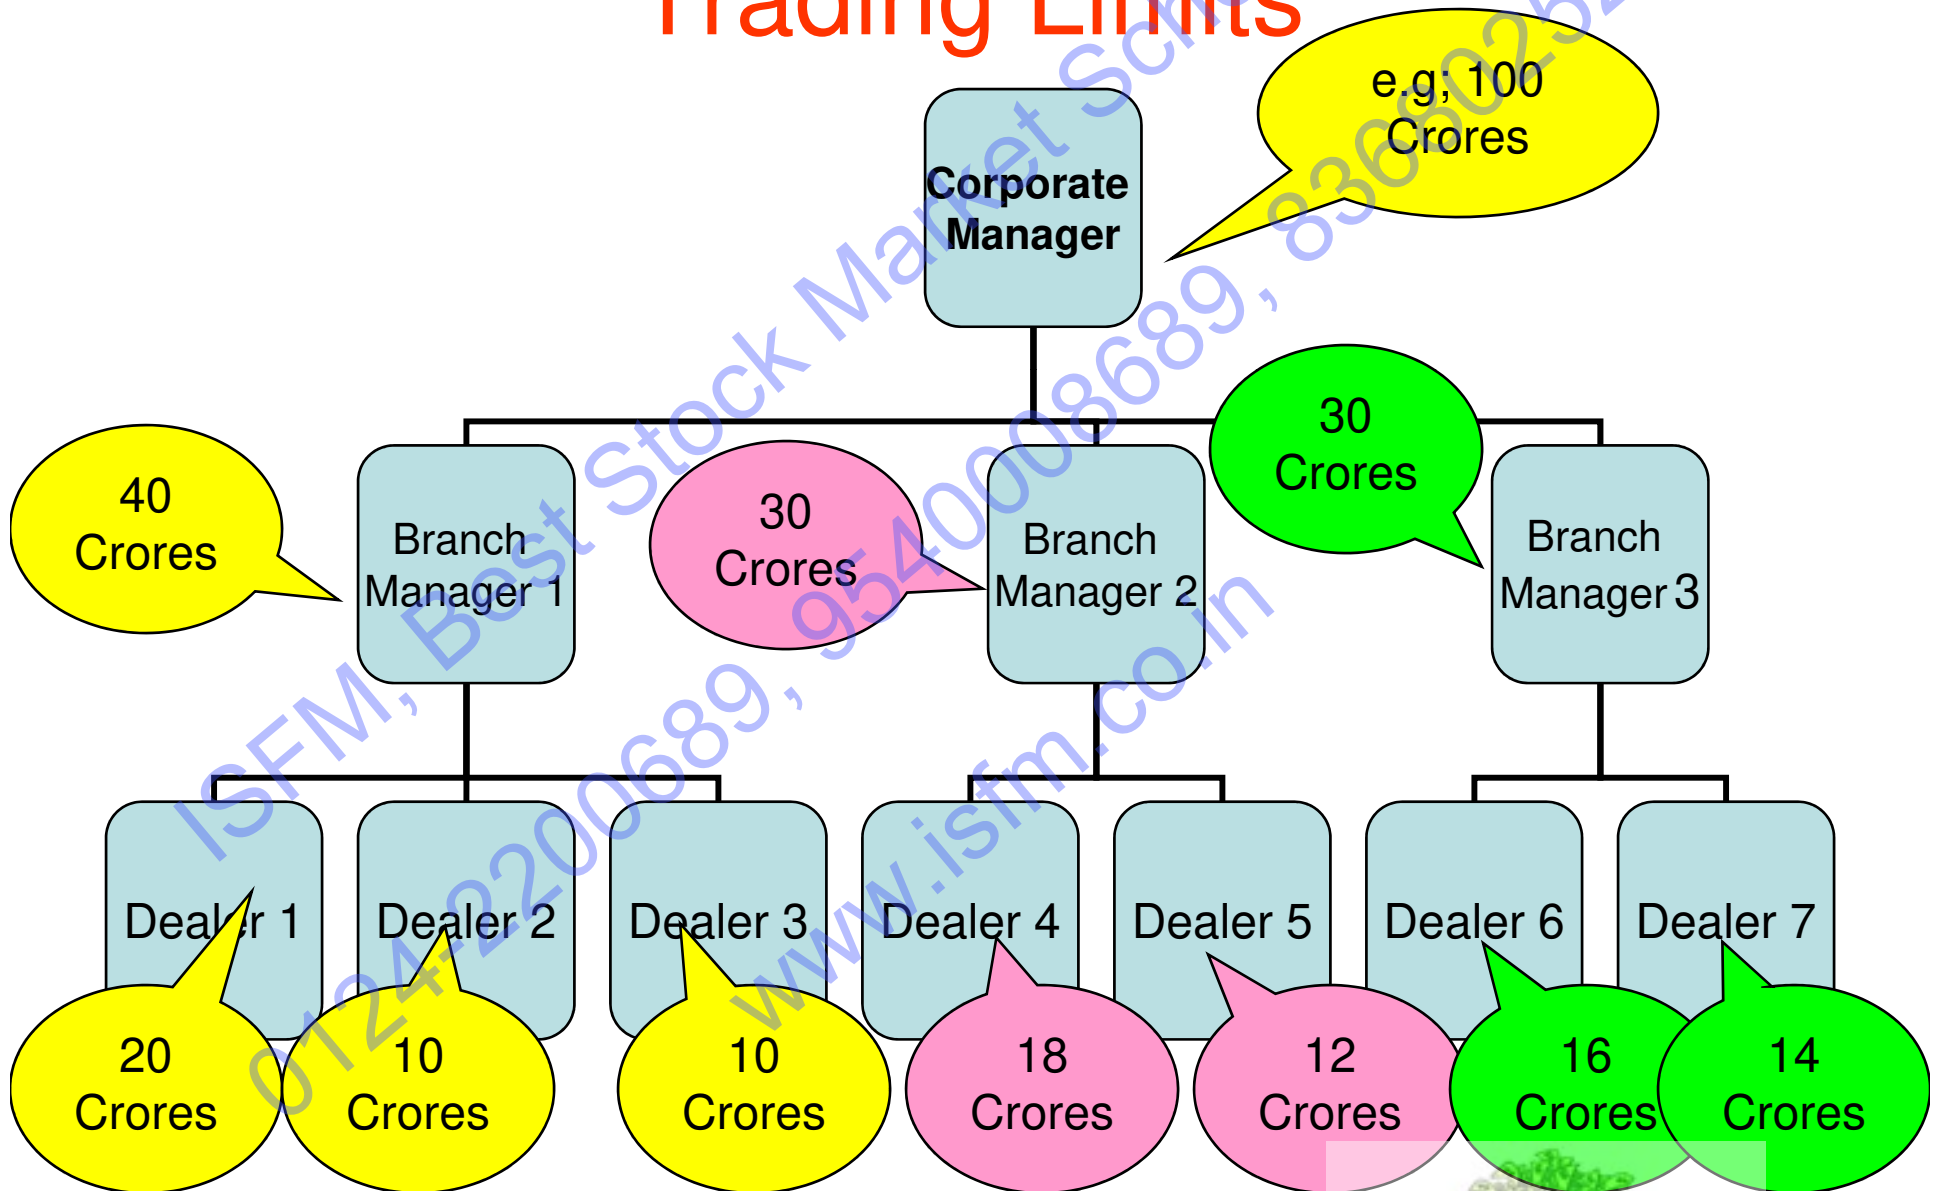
Trading Limits

Corporate Manager

e.g; 100 Crores

40 Crores

Branch Manager 1

30 Crores

Branch Manager 2

30 Crores

Branch Manager 3

Dealer 1

Dealer 2

Dealer 3

Dealer 4

Dealer 5

Dealer 6

Dealer 7

20 Crores

10 Crores

10 Crores

18 Crores

12 Crores

16 Crores

14 Crores

ISFM, Best Stock Market Schools, 0124-4200689, 9540008689, 8368025252 www.isfm.co.in